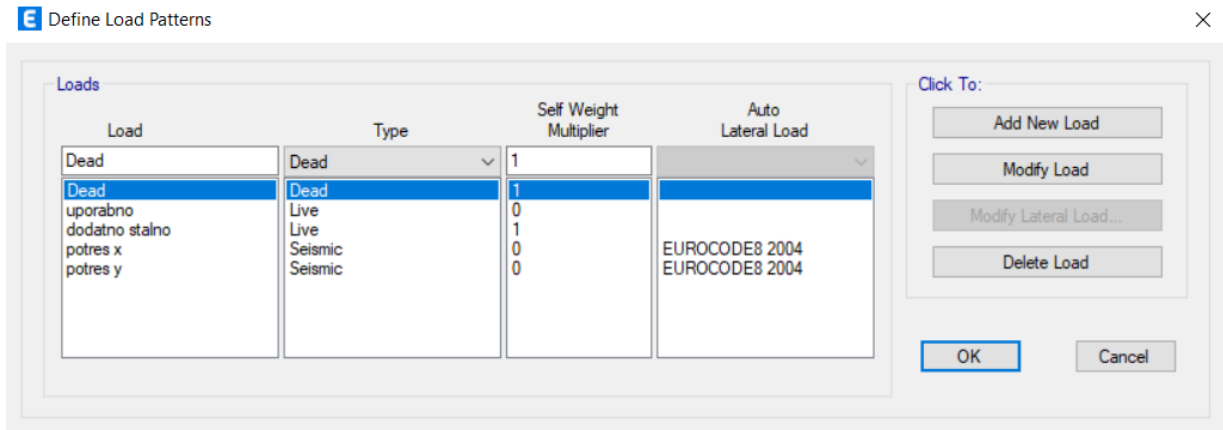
Define Load Patterns

Loads

| Load | Type | Self Weight Multiplier | Auto Lateral Load |
|---|---|---|---|
| Dead | Dead | 1 | |
| Dead | Dead | 1 | |
| uporabno | Live | 0 | |
| dodatno stalno | Live | 1 | |
| potres x | Seismic | 0 | EUROCODE8 2004 |
| potres y | Seismic | 0 | EUROCODE8 2004 |

Click To:

Add New Load

Modify Load

Modify Lateral Load...

Delete Load

OK

Cancel